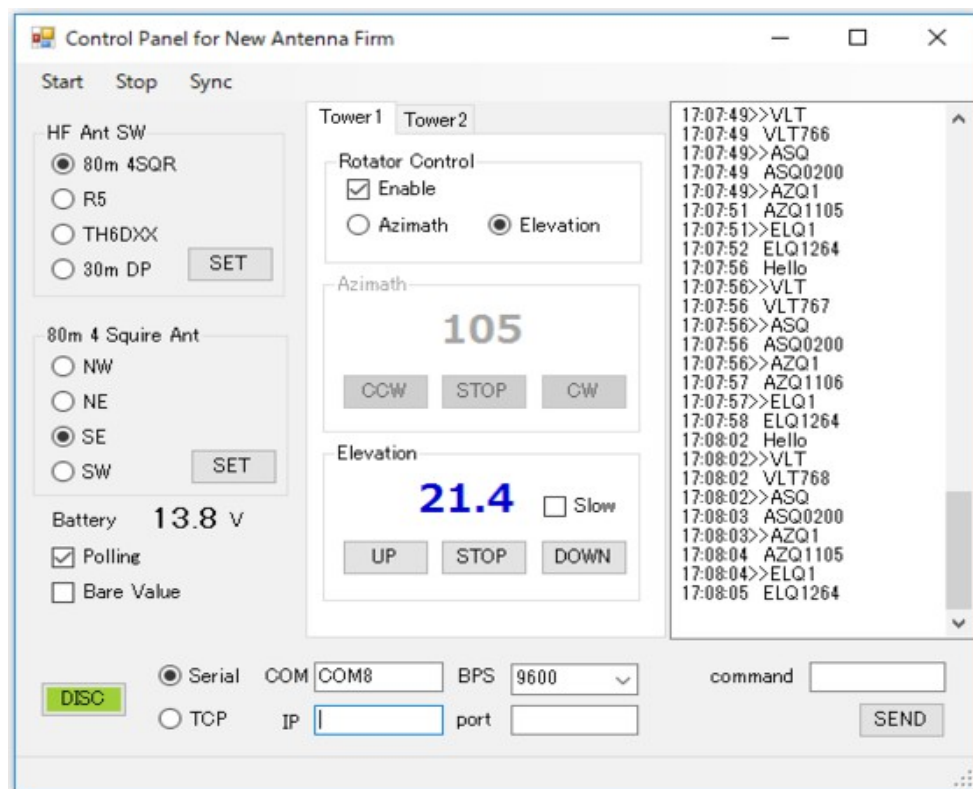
Control Panel for New Antenna Firm

Start Stop Sync

HF Ant SW
80m 4SQR
R5
TH6DXX
30m DP
SET

80m 4 Squire Ant
NW
NE
SE
SW
SET

Battery 13.8 V
Polling
Bare Value

Tower1 Tower2

Rotator Control
Enable
Azimath Elevation

Azimath
105
CCW STOP CW

Elevation
21.4 Slow
UP STOP DOWN

17:07:49>>VLT
17:07:49 VLT766
17:07:49>>ASQ
17:07:49 ASQ0200
17:07:49>>AZQ1
17:07:51 AZQ1105
17:07:51>>ELQ1
17:07:52 ELQ1264
17:07:56 Hello
17:07:56>>VLT
17:07:56 VLT767
17:07:56>>ASQ
17:07:56 ASQ0200
17:07:56>>AZQ1
17:07:57 AZQ1106
17:07:57>>ELQ1
17:07:58 ELQ1264
17:08:02 Hello
17:08:02>>VLT
17:08:02 VLT768
17:08:02>>ASQ
17:08:03 ASQ0200
17:08:03>>AZQ1
17:08:04 AZQ1105
17:08:04>>ELQ1
17:08:05 ELQ1264

DISC
Serial COM COM8 BPS 9600
TCP IP port
command
SEND